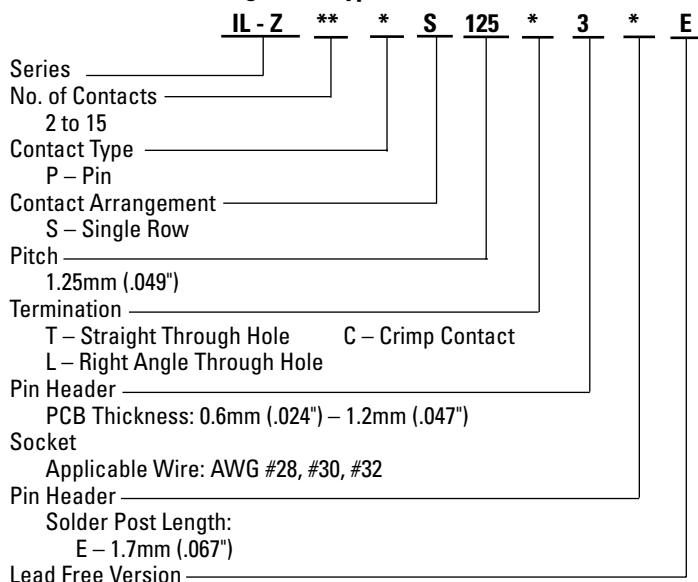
IL - Z ** * S 125 * 3 * E

Series
No. of Contacts
2 to 15
Contact Type
P – Pin
Contact Arrangement
S – Single Row
Pitch
1.25mm (.049")
Termination
T – Straight Through Hole C – Crimp Contact
L – Right Angle Through Hole
Pin Header
PCB Thickness: 0.6mm (.024") – 1.2mm (.047")
Socket
Applicable Wire: AWG #28, #30, #32
Pin Header
Solder Post Length:
E – 1.7mm (.067")
Lead Free Version